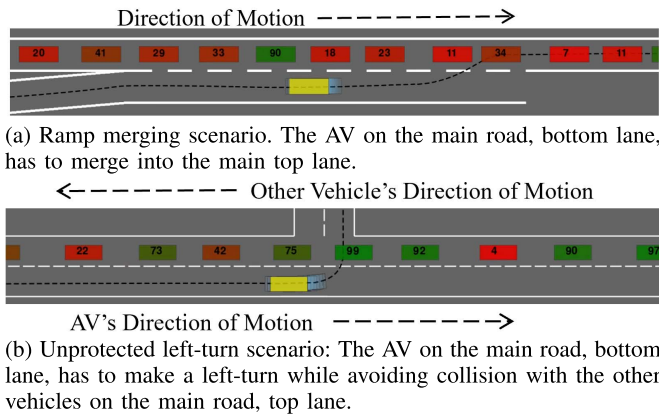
Direction of Motion

| 20 | 41 | 29 | 33 | 90 | 18 | 23 | 11 | 34 | 7 | 11 |

(a) Ramp merging scenario. The AV on the main road, bottom lane, has to merge into the main top lane.

Other Vehicle's Direction of Motion

| 22 | 73 | 42 | 75 | 99 | 92 | 4 | 90 | 97 |

AV's Direction of Motion

(b) Unprotected left-turn scenario: The AV on the main road, bottom lane, has to make a left-turn while avoiding collision with the other vehicles on the main road, top lane.